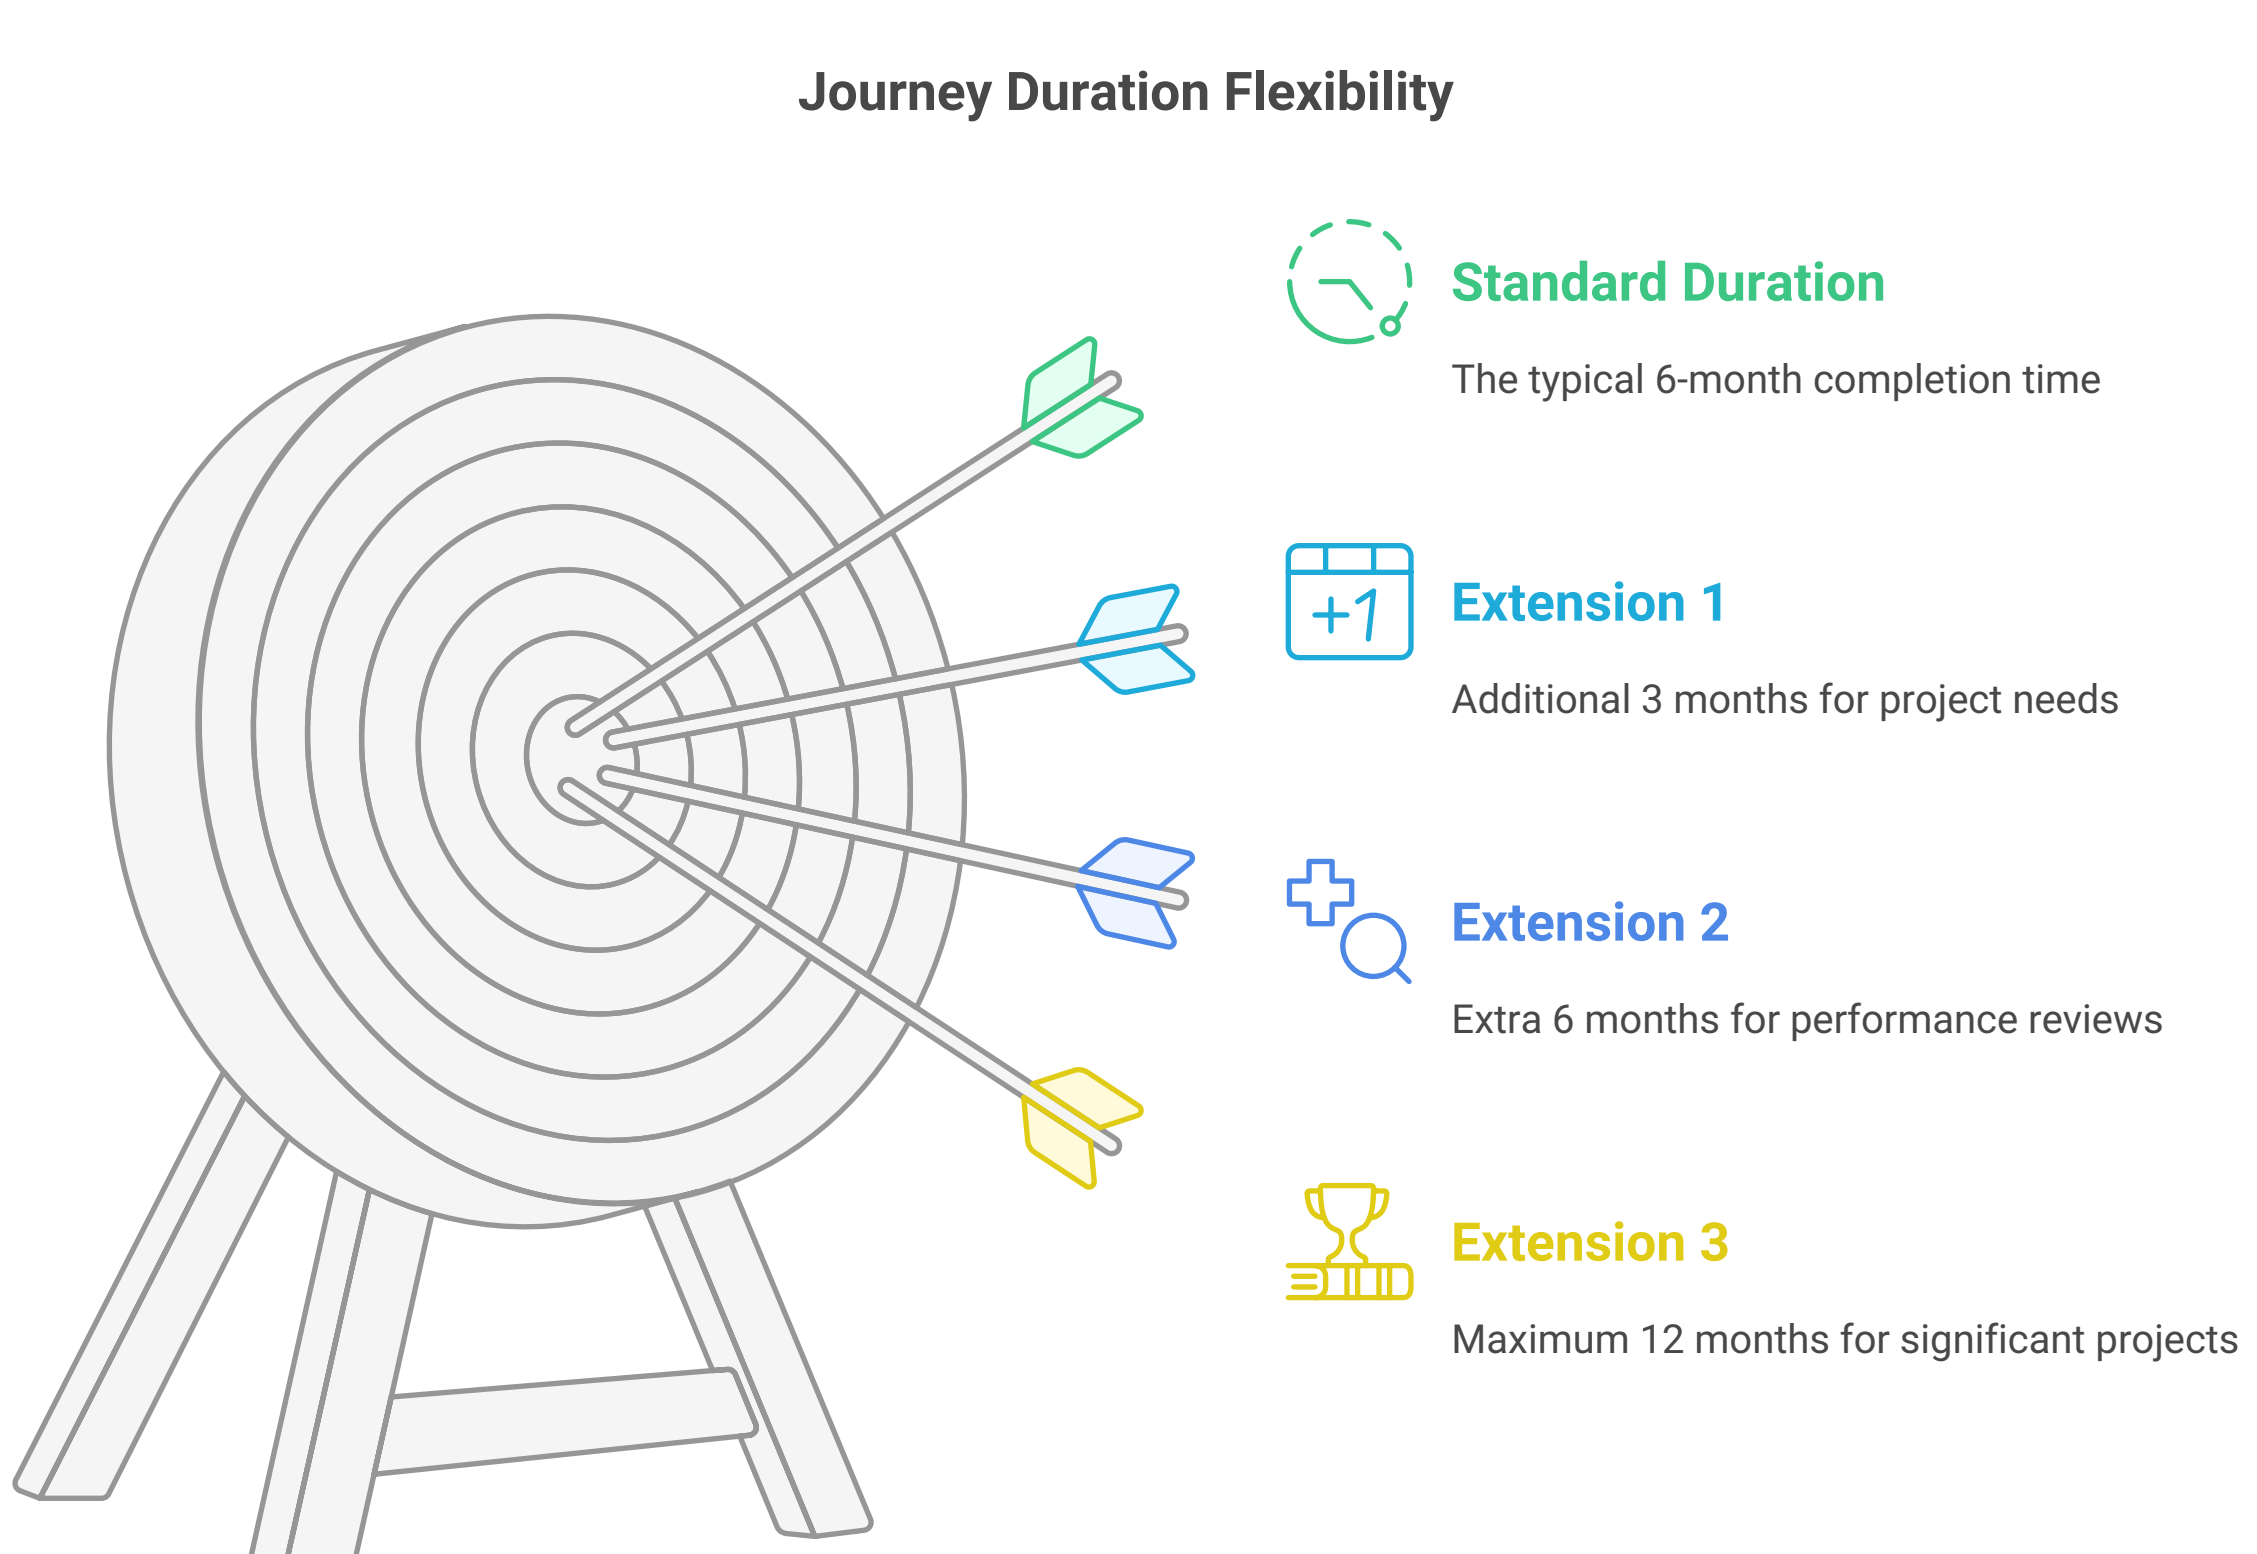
Journey Duration Flexibility

Standard Duration

The typical 6-month completion time

+1

Extension 1

Additional 3 months for project needs

Extension 2

Extra 6 months for performance reviews

Extension 3

Maximum 12 months for significant projects